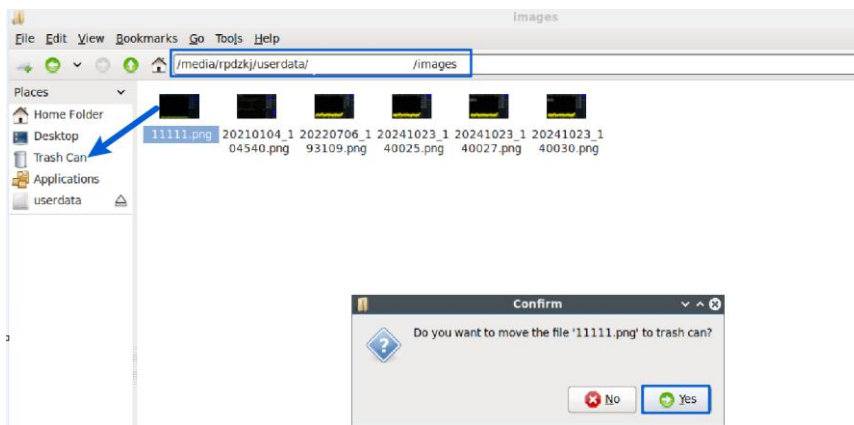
images

File Edit View Bookmarks Go Tools Help

/media/rpdzkj/userdata/ /images

Places

Home Folder

Desktop

Trash Can

Applications

userdata

11111.png

20210104_104540.png

20220706_193109.png

20241023_140025.png

20241023_140027.png

20241023_140030.png

Confirm

Do you want to move the file '11111.png' to trash can?

No

Yes